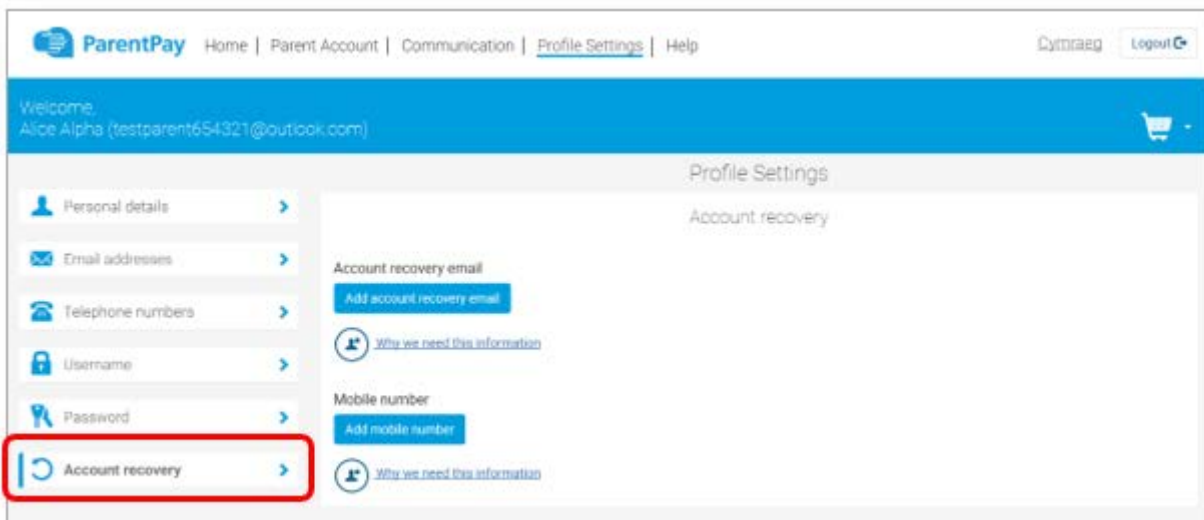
ParentPay Home | Parent Account | Communication | Profile Settings | Help

Cymraeg Logout

Welcome,
Alice Alpha (testparent654321@outlook.com)

Profile Settings

Personal details

Email addresses

Telephone numbers

Username

Password

Account recovery

Account recovery

Account recovery email

Add account recovery email

Why we need this information

Mobile number

Add mobile number

Why we need this information